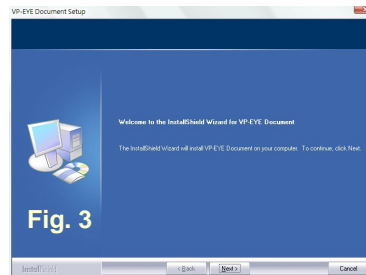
VP-EYE Document Setup

Welcome to the InstallShield Wizard for VP-EYE Document

The InstallShield Wizard will install VP-EYE Document on your computer. To continue, click Next.

Fig. 3

InstallShield

< Back

Next >

Cancel